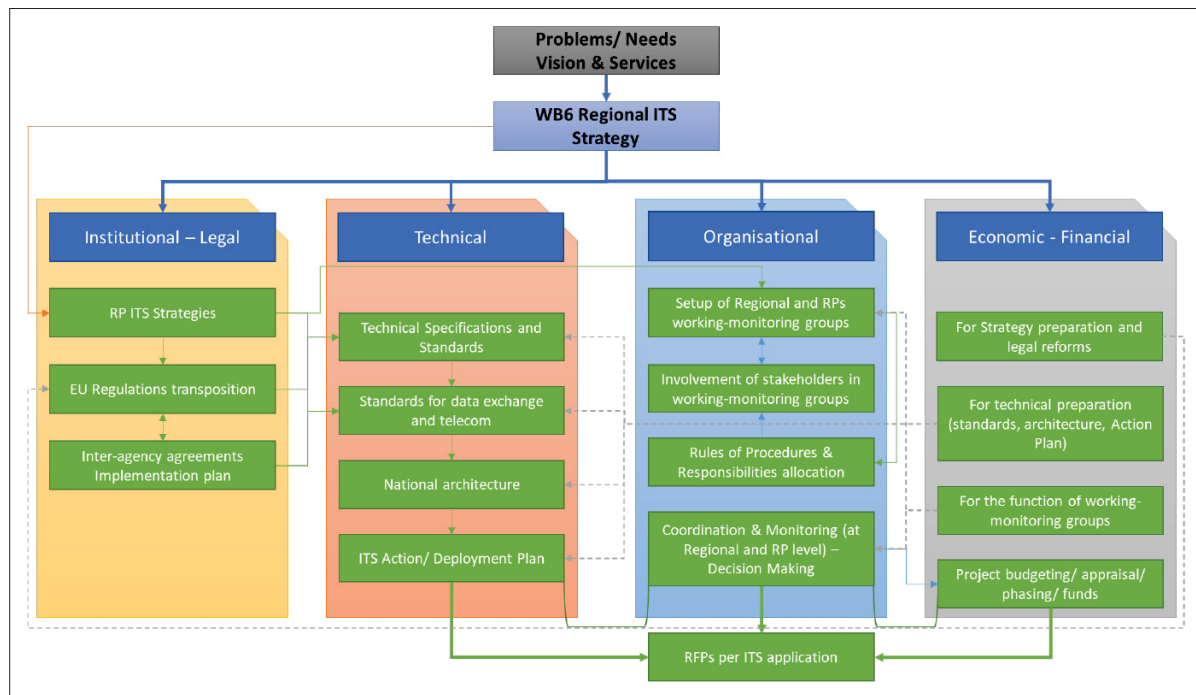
Problems/ Needs Vision & Services

WB6 Regional ITS Strategy

Institutional – Legal

RP ITS Strategies

EU Regulations transposition

Inter-agency agreements Implementation plan

Technical

Technical Specifications and Standards

Standards for data exchange and telecom

National architecture

ITS Action/ Deployment Plan

Organisational

Setup of Regional and RPs working-monitoring groups

Involvement of stakeholders in working-monitoring groups

Rules of Procedures & Responsibilities allocation

Coordination & Monitoring (at Regional and RP level) – Decision Making

Economic - Financial

For Strategy preparation and legal reforms

For technical preparation (standards, architecture, Action Plan)

For the function of working-monitoring groups

Project budgeting/ appraisal/ phasing/ funds

RFPs per ITS application